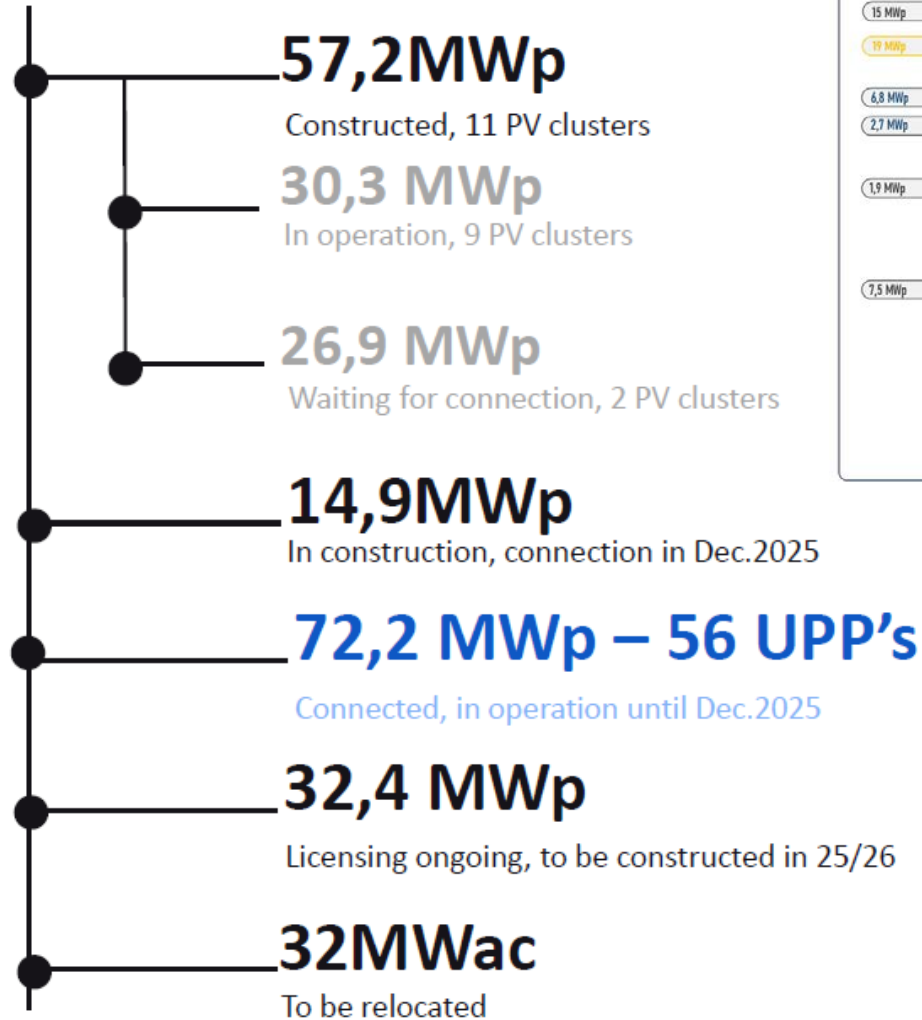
57,2MWp
Constructed, 11 PV clusters

30,3 MWp
In operation, 9 PV clusters

26,9 MWp
Waiting for connection, 2 PV clusters

14,9MWp
In construction, connection in Dec.2025

72,2 MWp – 56 UPP's
Connected, in operation until Dec.2025

32,4 MWp
Licensing ongoing, to be constructed in 25/26

32MWac
To be relocated

15 MWp
19 MWp
6,8 MWp
2,7 MWp
1,9 MWp
7,5 MWp